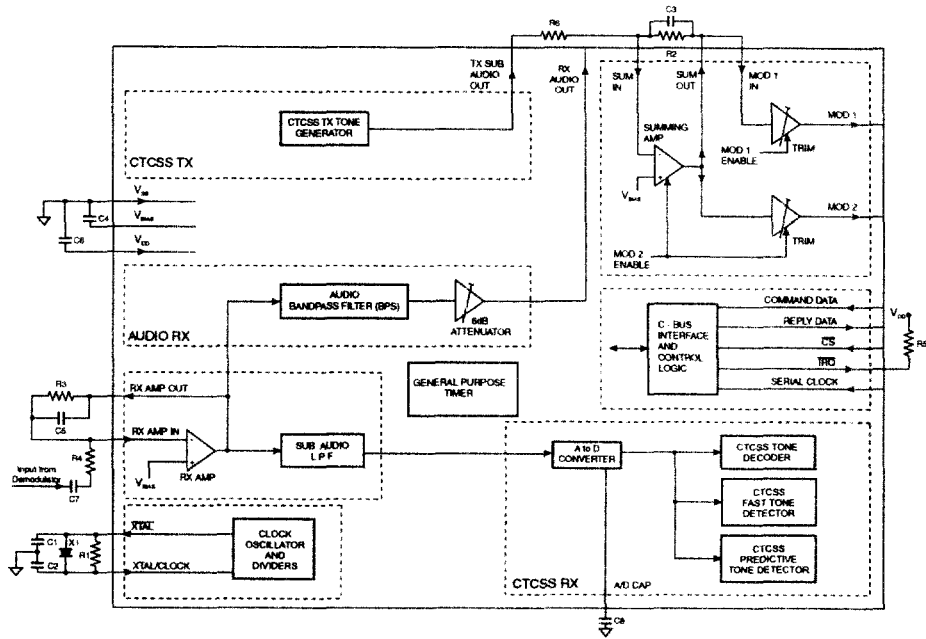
R6
C3
R2
TX SUB AUDIO OUT
RX AUDIO OUT
SUM IN
SUM OUT
MOD 1 IN
CTCSS TX TONE GENERATOR
CTCSS TX
SUMMING AMP
MOD 1
MOD 1 ENABLE
TRIM
$V_{BIAS}$
MOD 2
TRIM
MOD 2 ENABLE
$V_{SS}$
C4
$V_{BIAS}$
C6
$V_{DD}$
AUDIO BANDPASS FILTER (BPS)
6dB ATTENUATOR
AUDIO RX
COMMAND DATA
REPLY DATA
C - BUS INTERFACE AND CONTROL LOGIC
$\overline{CS}$
$\overline{IRQ}$
SERIAL CLOCK
$V_{DD}$
R5
R3
RX AMP OUT
GENERAL PURPOSE TIMER
C5
RX AMP IN
R4
SUB AUDIO LPF
A to D CONVERTER
CTCSS TONE DECODER
Input from Demodulator
C7
$V_{BIAS}$
RX AMP
CTCSS FAST TONE DETECTOR
C1
X1
R1
C2
$\overline{XTAL}$
XTAL/CLOCK
CLOCK OSCILLATOR AND DIVIDERS
CTCSS PREDICTIVE TONE DETECTOR
CTCSS RX
A/D CAP
C8